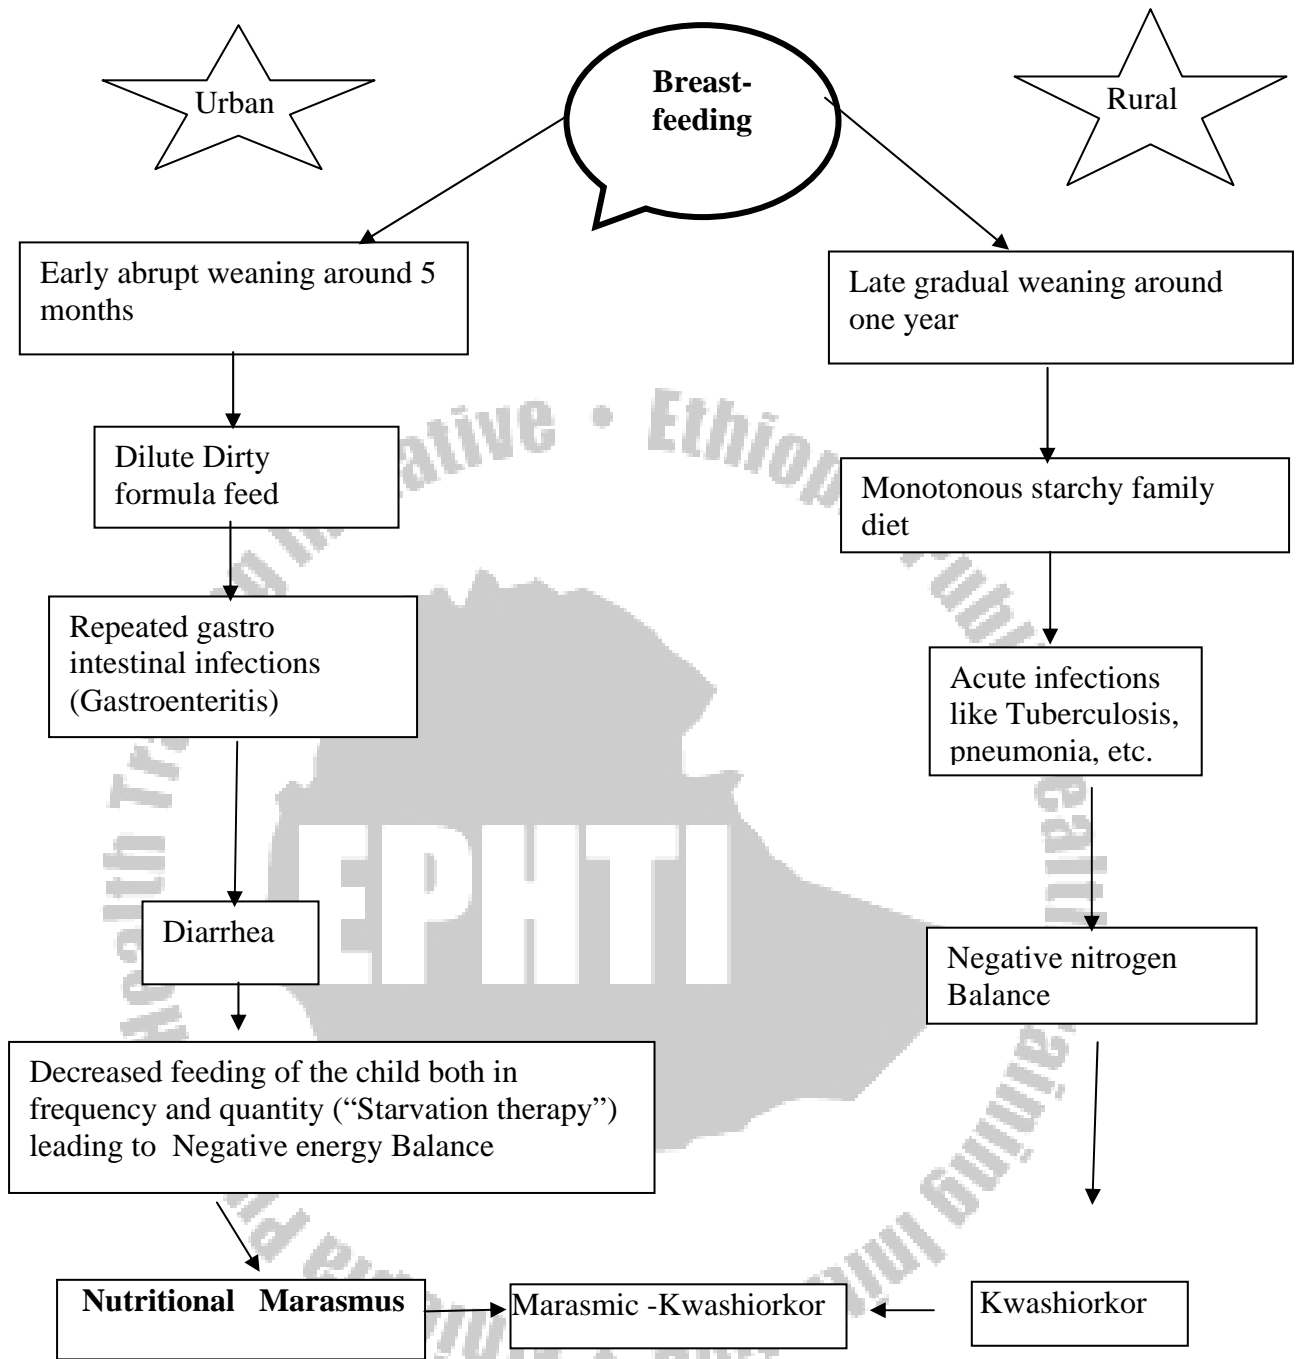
Urban

Breast-feeding

Rural

Early abrupt weaning around 5 months

Dilute Dirty formula feed

Repeated gastro intestinal infections (Gastroenteritis)

Diarrhea

Decreased feeding of the child both in frequency and quantity ("Starvation therapy") leading to Negative energy Balance

Nutritional Marasmus

Late gradual weaning around one year

Monotonous starchy family diet

Acute infections like Tuberculosis, pneumonia, etc.

Negative nitrogen Balance

Kwashiorkor

Marasmic -Kwashiorkor

Ethiopia Public Health Training Initiative

EPHTI